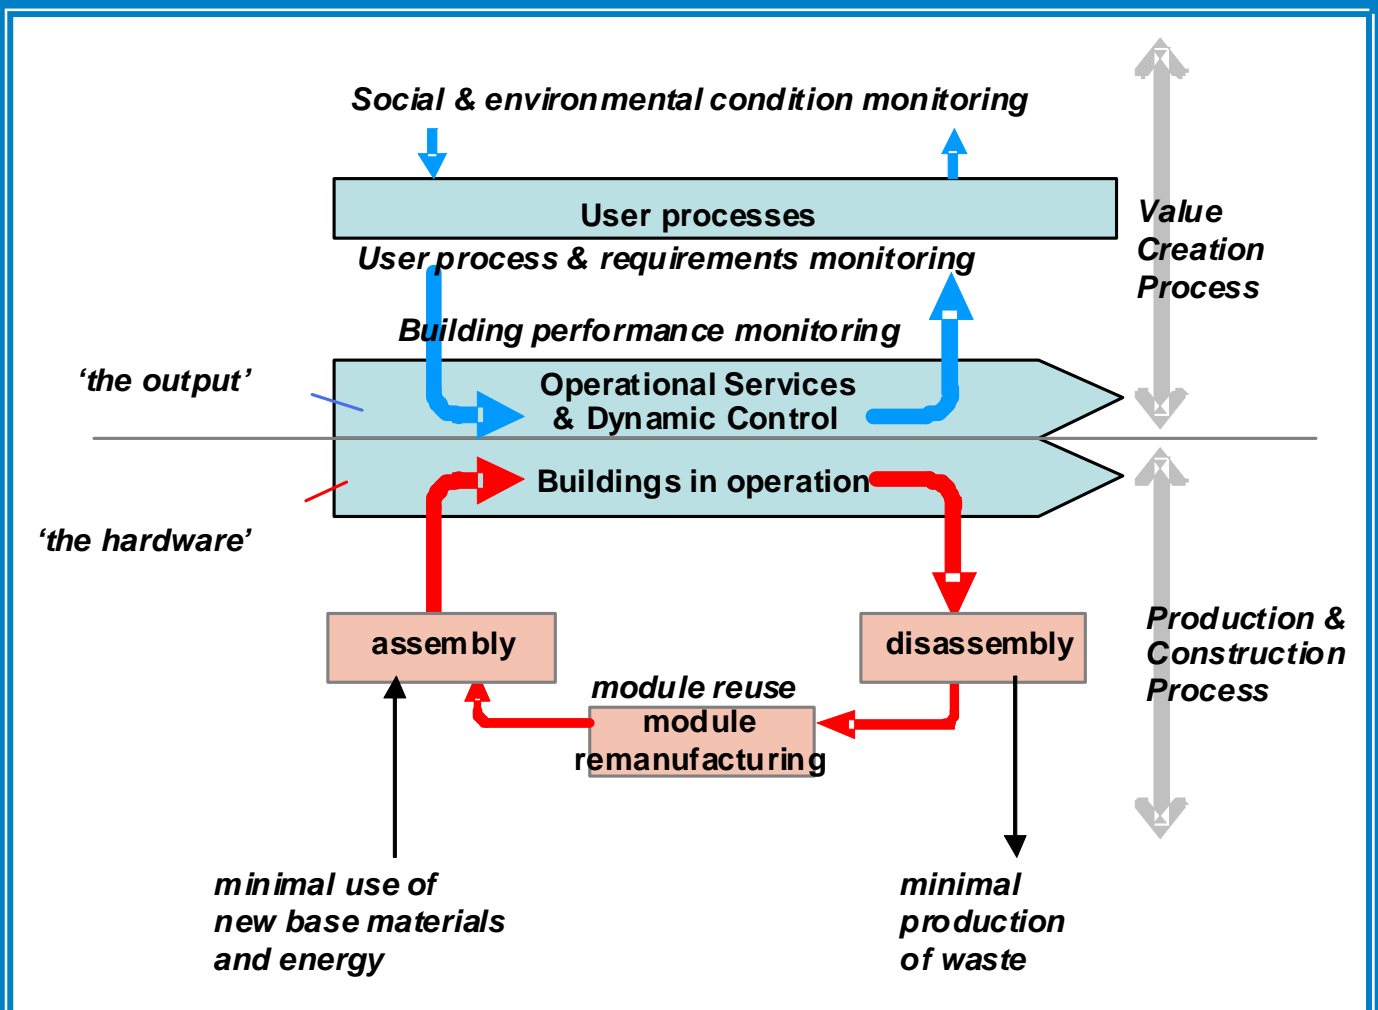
Social & environmental condition monitoring

User processes

User process & requirements monitoring

Value Creation Process

Building performance monitoring

'the output'

Operational Services & Dynamic Control

Buildings in operation

'the hardware'

assembly

disassembly

Production & Construction Process

module reuse

module remanufacturing

minimal use of new base materials and energy

minimal production of waste